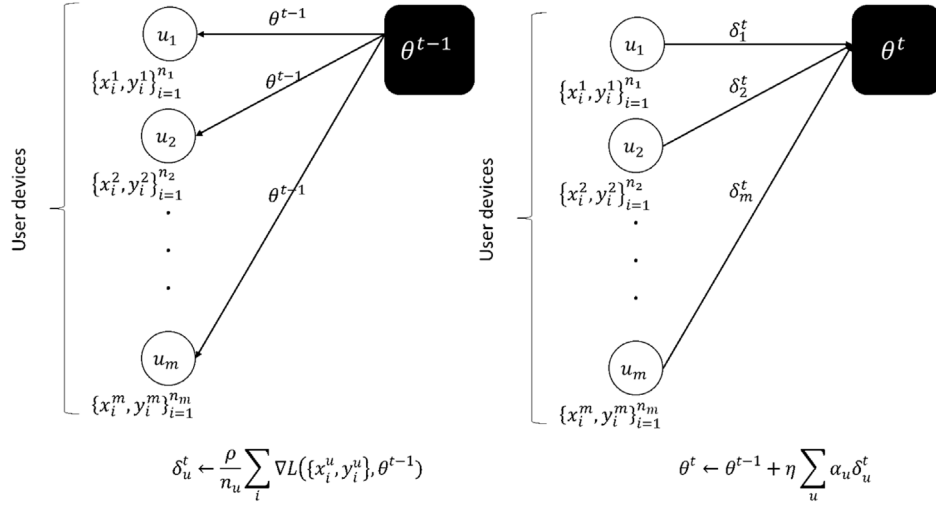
User devices

$u_1$

$\{x_i^1, y_i^1\}_{i=1}^{n_1}$

$u_2$

$\{x_i^2, y_i^2\}_{i=1}^{n_2}$

$u_m$

$\{x_i^m, y_i^m\}_{i=1}^{n_m}$

$\theta^{t-1}$

$\theta^{t-1}$

$\theta^{t-1}$

$\theta^{t-1}$

$\delta_u^t \leftarrow \frac{\rho}{n_u} \sum_i \nabla L(\{x_i^u, y_i^u\}, \theta^{t-1})$

User devices

$u_1$

$\{x_i^1, y_i^1\}_{i=1}^{n_1}$

$u_2$

$\{x_i^2, y_i^2\}_{i=1}^{n_2}$

$u_m$

$\{x_i^m, y_i^m\}_{i=1}^{n_m}$

$\delta_1^t$

$\delta_2^t$

$\delta_m^t$

$\theta^t$

$\theta^t \leftarrow \theta^{t-1} + \eta \sum_u \alpha_u \delta_u^t$